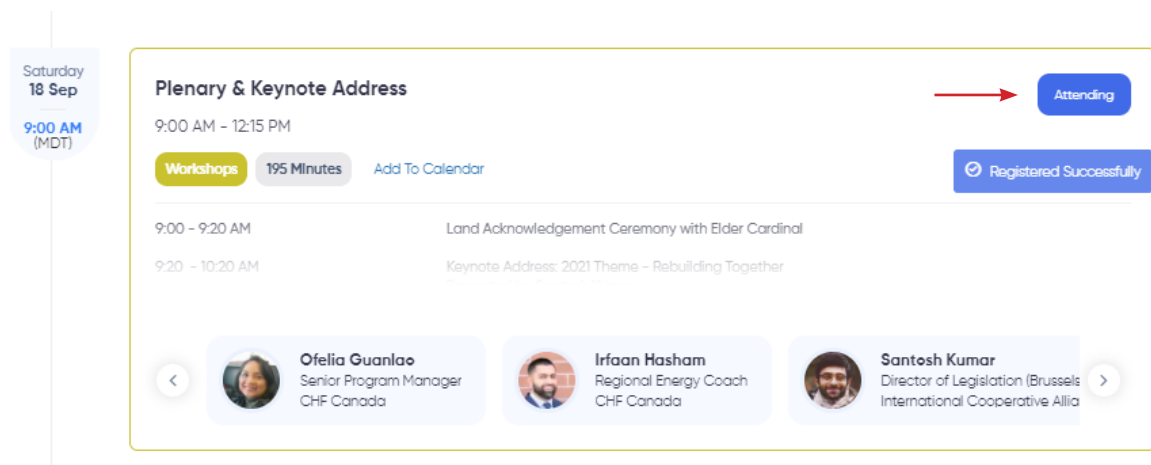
Saturday
18 Sep

9:00 AM
(MDT)

Plenary & Keynote Address

9:00 AM - 12:15 PM

Workshops 195 Minutes Add To Calendar

Attending

Registered Successfully

9:00 - 9:20 AM Land Acknowledgement Ceremony with Elder Cardinal

9:20 - 10:20 AM Keynote Address: 2021 Theme - Rebuilding Together

Ofelia Guanlao
Senior Program Manager
CHF Canada

Irfaan Hasham
Regional Energy Coach
CHF Canada

Santosh Kumar
Director of Legislation (Brussels
International Cooperative Allia